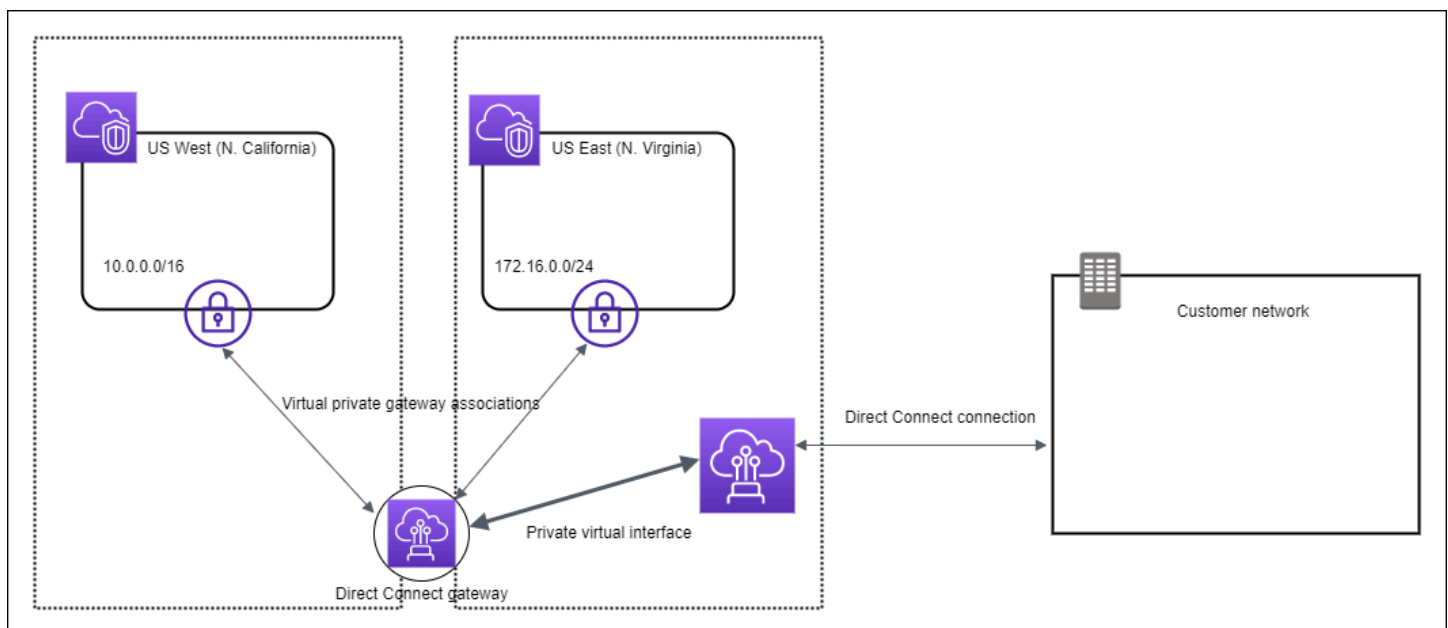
US West (N. California)

10.0.0.0/16

US East (N. Virginia)

172.16.0.0/24

Customer network

Virtual private gateway associations

Direct Connect connection

Private virtual interface

Direct Connect gateway